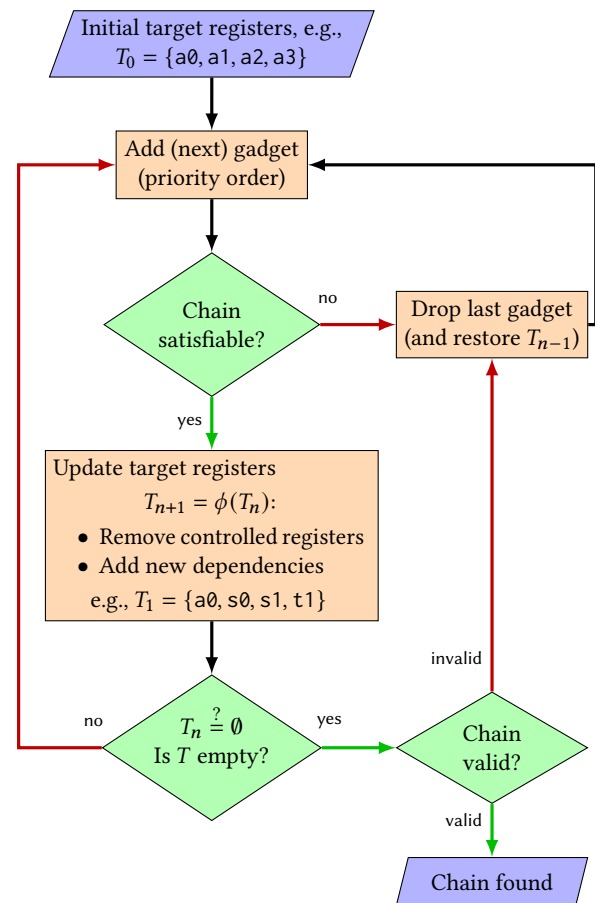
Initial target registers, e.g., $T_0 = \{\texttt{a0}, \texttt{a1}, \texttt{a2}, \texttt{a3}\}$

Add (next) gadget (priority order)

Chain satisfiable?

no

Drop last gadget (and restore $T_{n-1}$)

yes

Update target registers $T_{n+1} = \phi(T_n)$:
• Remove controlled registers
• Add new dependencies
e.g., $T_1 = \{\texttt{a0}, \texttt{s0}, \texttt{s1}, \texttt{t1}\}$

invalid

no

$T_n \stackrel{?}{=} \emptyset$
Is $T$ empty?

yes

Chain valid?

valid

Chain found